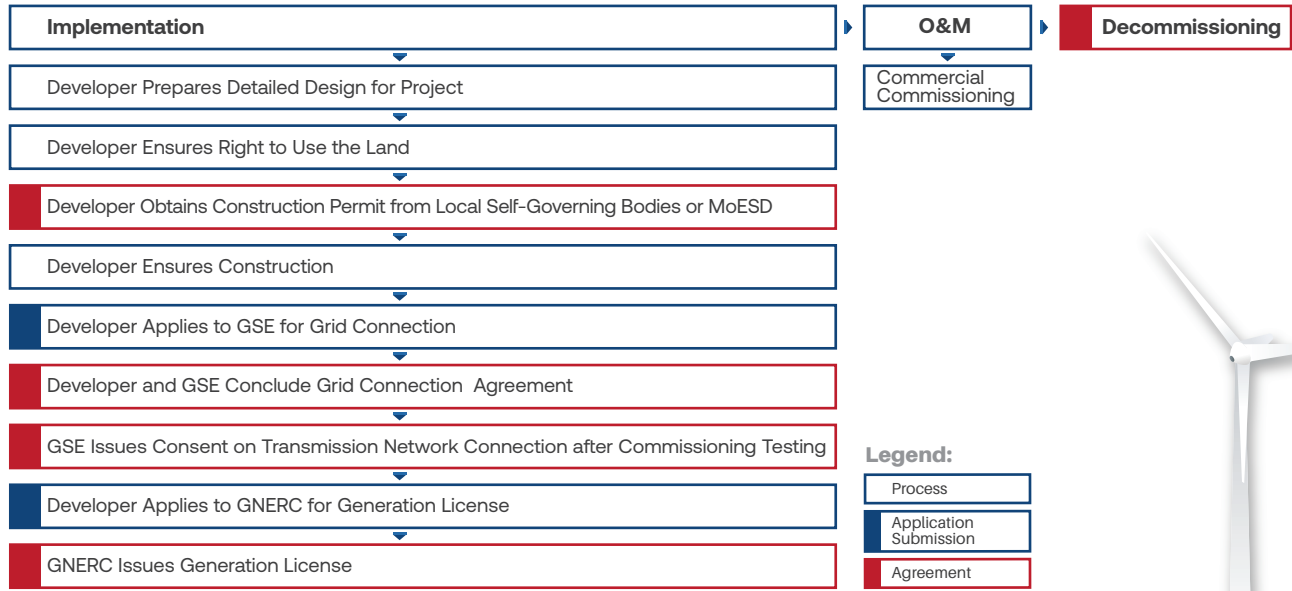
Implementation

O&M

Decommissioning

Developer Prepares Detailed Design for Project

Commercial Commissioning

Developer Ensures Right to Use the Land

Developer Obtains Construction Permit from Local Self-Governing Bodies or MoESD

Developer Ensures Construction

Developer Applies to GSE for Grid Connection

Developer and GSE Conclude Grid Connection Agreement

GSE Issues Consent on Transmission Network Connection after Commissioning Testing

Developer Applies to GNERC for Generation License

GNERC Issues Generation License

Legend:

Process

Application Submission

Agreement